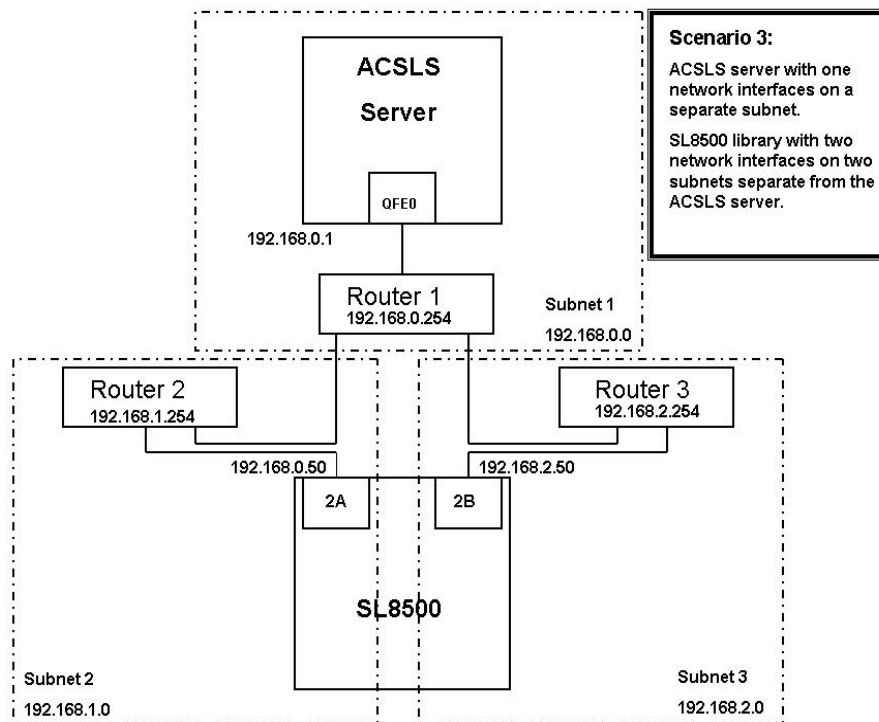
Scenario 3:

ACSLS server with one network interfaces on a separate subnet.

SL8500 library with two network interfaces on two subnets separate from the ACSLS server.

ACSLS

Server

QFE0

192.168.0.1

Router 1
192.168.0.254

Subnet 1
192.168.0.0

Router 2
192.168.1.254

Router 3
192.168.2.254

192.168.0.50

192.168.2.50

2A

2B

SL8500

Subnet 2
192.168.1.0

Subnet 3
192.168.2.0